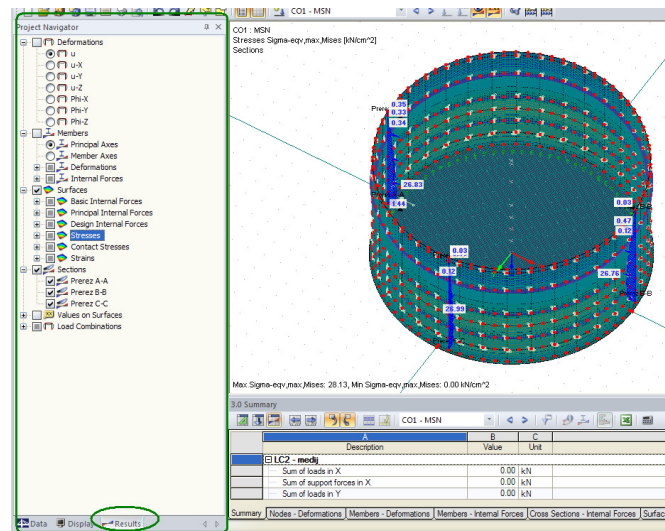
CO1 - MSN

Project Navigator

Deformations
u
u-X
u-Y
u-Z
Phi-X
Phi-Y
Phi-Z
Members
Principal Axes
Member Axes
Deformations
Internal Forces
Surfaces
Basic Internal Forces
Principal Internal Forces
Design Internal Forces
Stresses
Contact Stresses
Strains
Sections
Prerez A-A
Prerez B-B
Prerez C-C
Values on Surfaces
Load Combinations

Data Display Results

CO1 : MSN
Stresses Sigma-eqv,max,Mises [kN/cm^2]
Sections

Prere
0.35
0.33
0.34
26.83
1.44
0.03
0.12
26.99
0.03
0.47
0.12
26.76

Max Sigma-eqv,max,Mises: 28.13, Min Sigma-eqv,max,Mises: 0.00 kN/cm^2

3.0 Summary

CO1 - MSN

| A | B | C |
|---|---|---|
| Description | Value | Unit |
| LC2 - medij | | |
| Sum of loads in X | 0.00 | kN |
| Sum of support forces in X | 0.00 | kN |
| Sum of loads in Y | 0.00 | kN |

Summary | Nodes - Deformations | Members - Deformations | Members - Internal Forces | Cross Sections - Internal Forces | Surfac